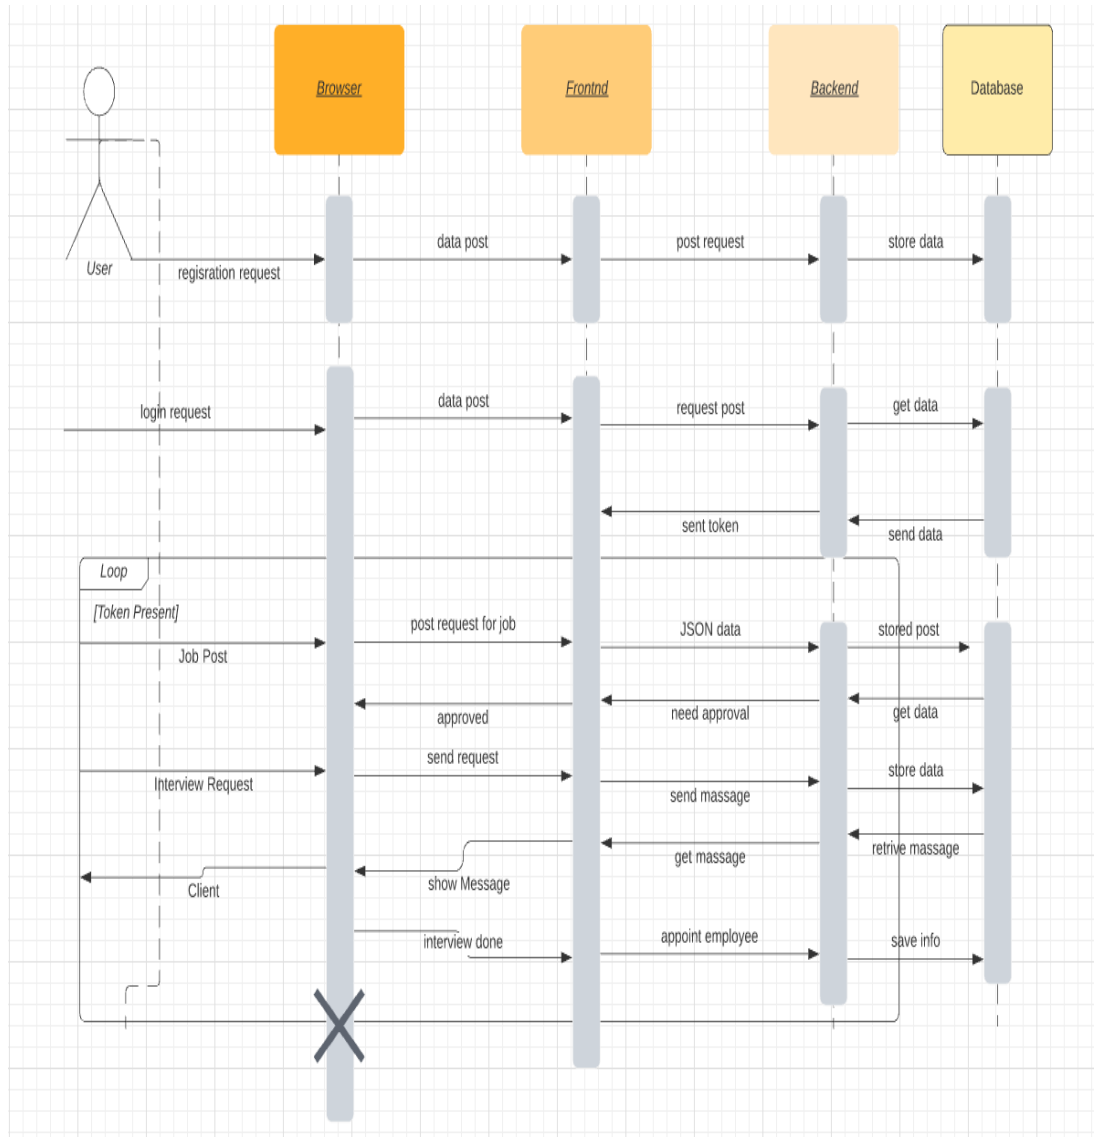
Browser

Frontnd

Backend

Database

User

regisration request

data post

post request

store data

login request

data post

request post

get data

sent token

send data

Loop

[Token Present]

Job Post

post request for job

JSON data

stored post

approved

need approval

get data

Interview Request

send request

send massage

store data

Client

show Message

get massage

retrive massage

interview done

appoint employee

save info